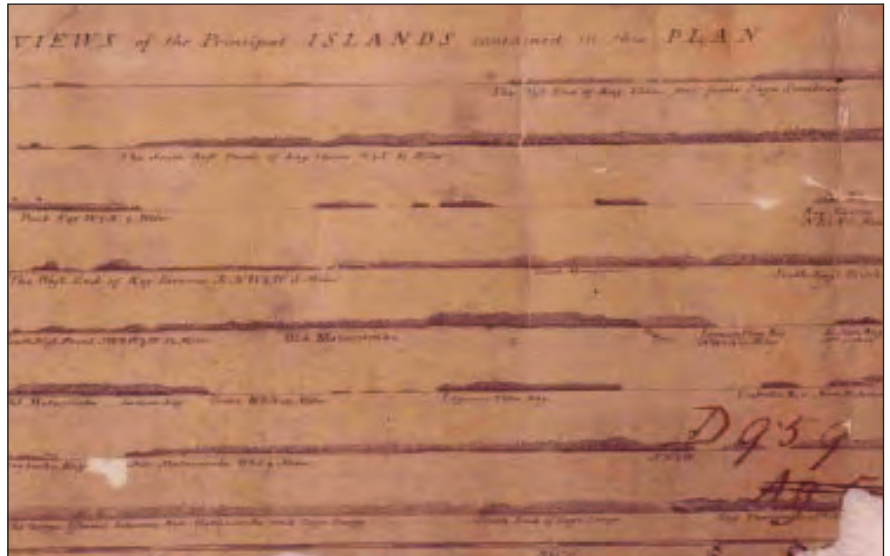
VIEWS of the Principal ISLANDS contained in this PLAN

The West End of Key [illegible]

The South East Point of Key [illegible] N.W. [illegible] Miles

Pinch Key W.N.W. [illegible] Miles

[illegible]

The West End of Key Verona N.N.W. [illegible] Miles

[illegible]

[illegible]

Old Matacombe

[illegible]

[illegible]

Old Matacombe

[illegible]

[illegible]

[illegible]

Old Matacombe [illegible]

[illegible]

DQ5g

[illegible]

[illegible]

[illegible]